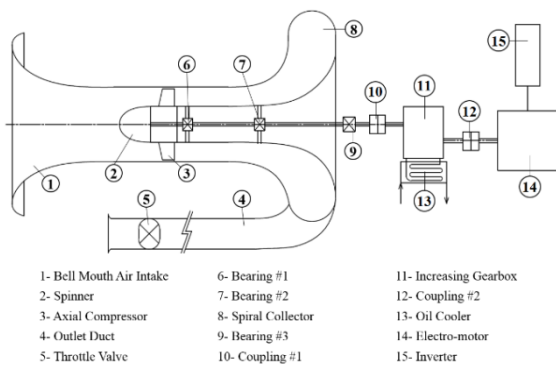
8
6
7
15
10
11
12
9
1
2
3
5
4
13
14

1- Bell Mouth Air Intake
2- Spinner
3- Axial Compressor
4- Outlet Duct
5- Throttle Valve

6- Bearing #1
7- Bearing #2
8- Spiral Collector
9- Bearing #3
10- Coupling #1

11- Increasing Gearbox
12- Coupling #2
13- Oil Cooler
14- Electro-motor
15- Inverter